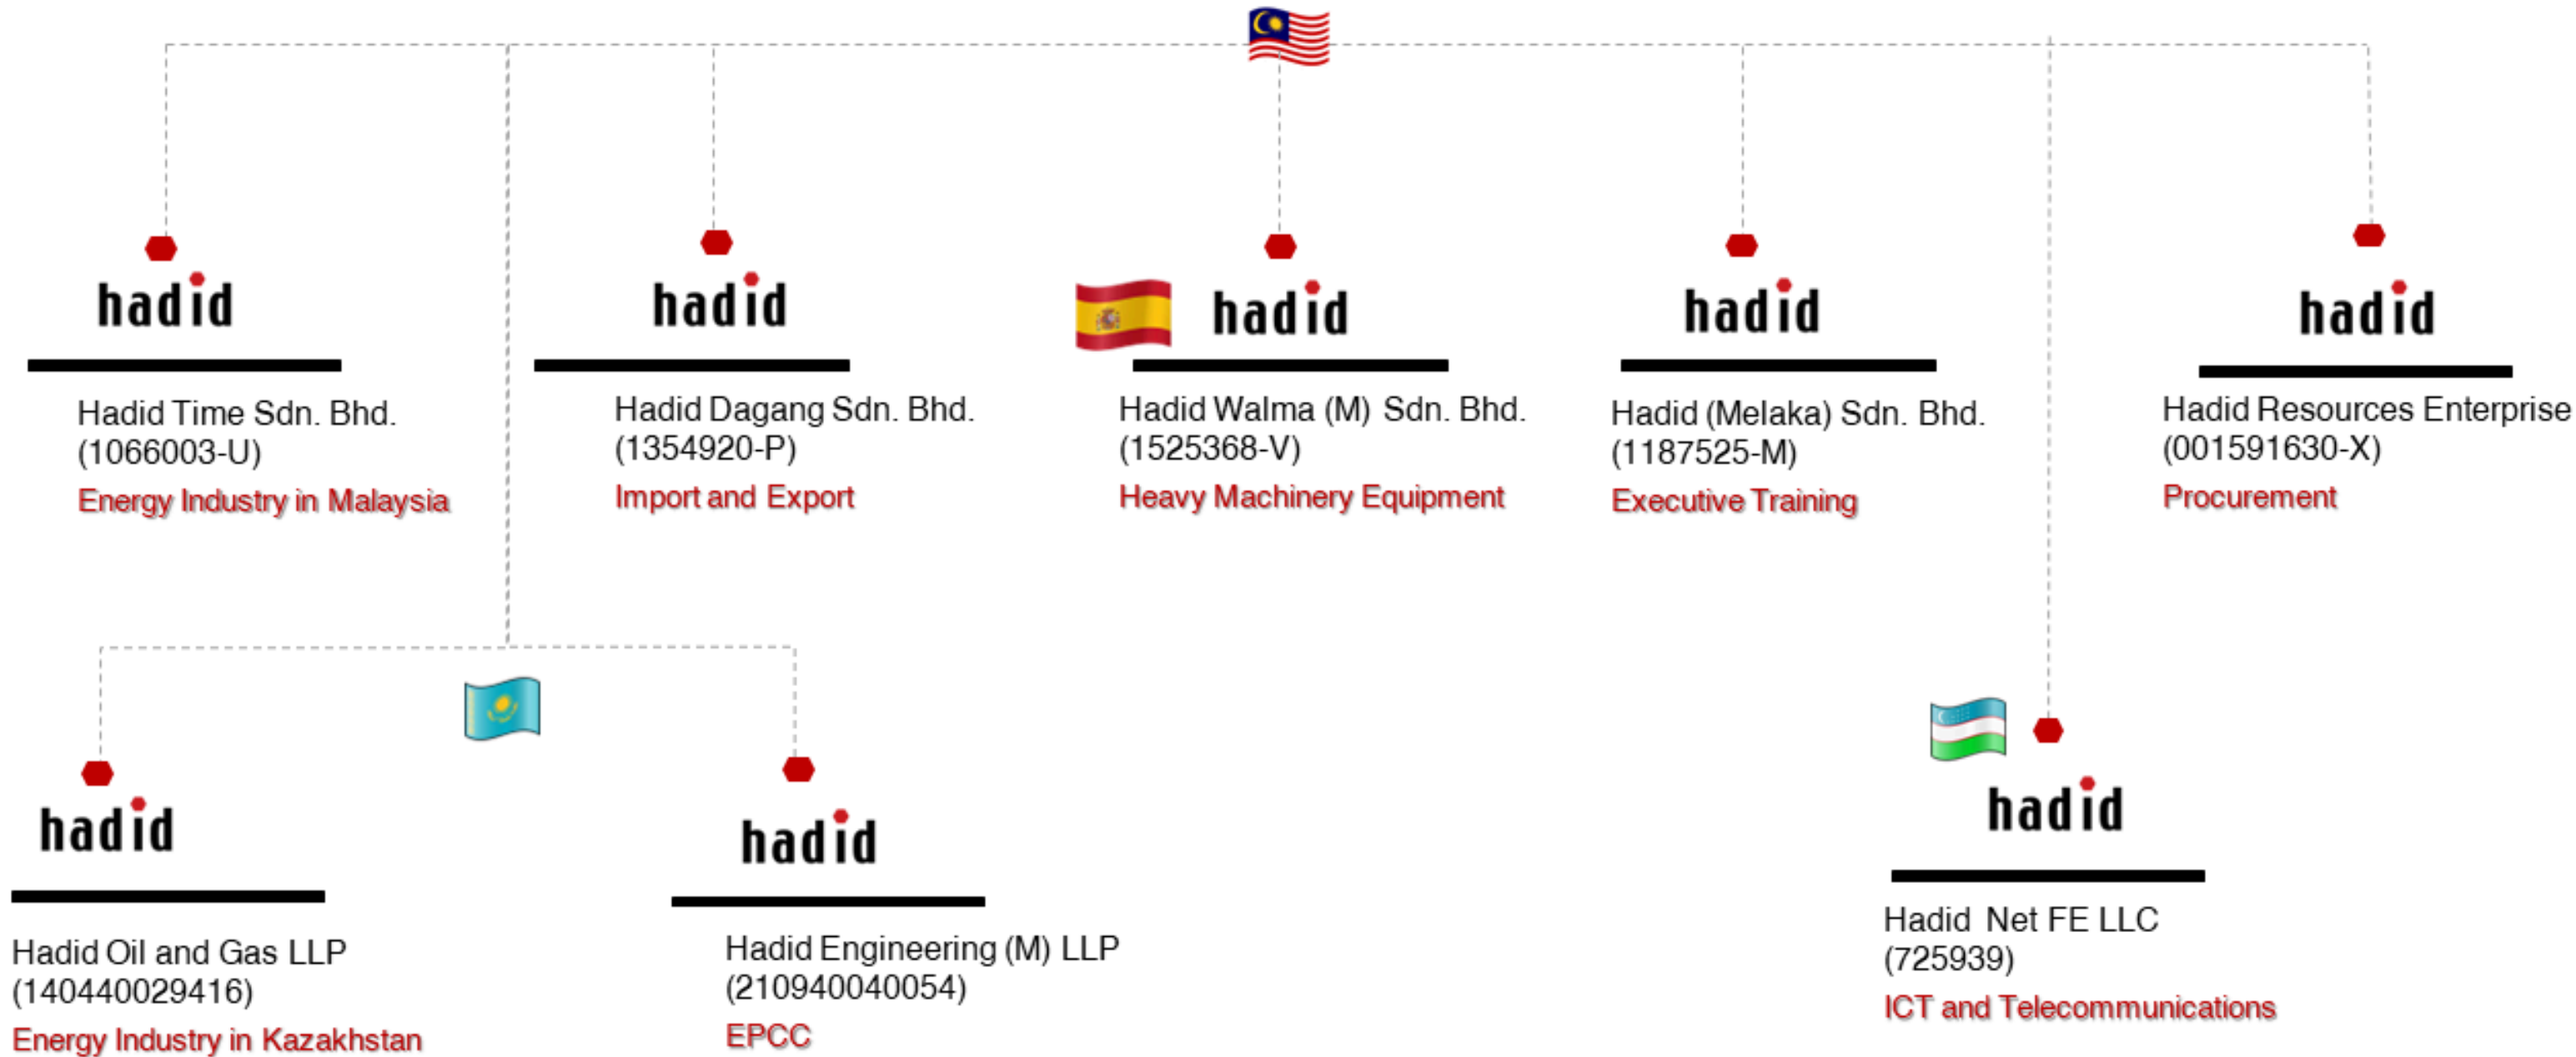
hadid

Hadid Time Sdn. Bhd.
(1066003-U)
Energy Industry in Malaysia

hadid

Hadid Dagang Sdn. Bhd.
(1354920-P)
Import and Export

hadid

Hadid Walma (M) Sdn. Bhd.
(1525368-V)
Heavy Machinery Equipment

hadid

Hadid (Melaka) Sdn. Bhd.
(1187525-M)
Executive Training

hadid

Hadid Resources Enterprise
(001591630-X)
Procurement

hadid

Hadid Oil and Gas LLP
(140440029416)
Energy Industry in Kazakhstan

hadid

Hadid Engineering (M) LLP
(210940040054)
EPCC

hadid

Hadid Net FE LLC
(725939)
ICT and Telecommunications